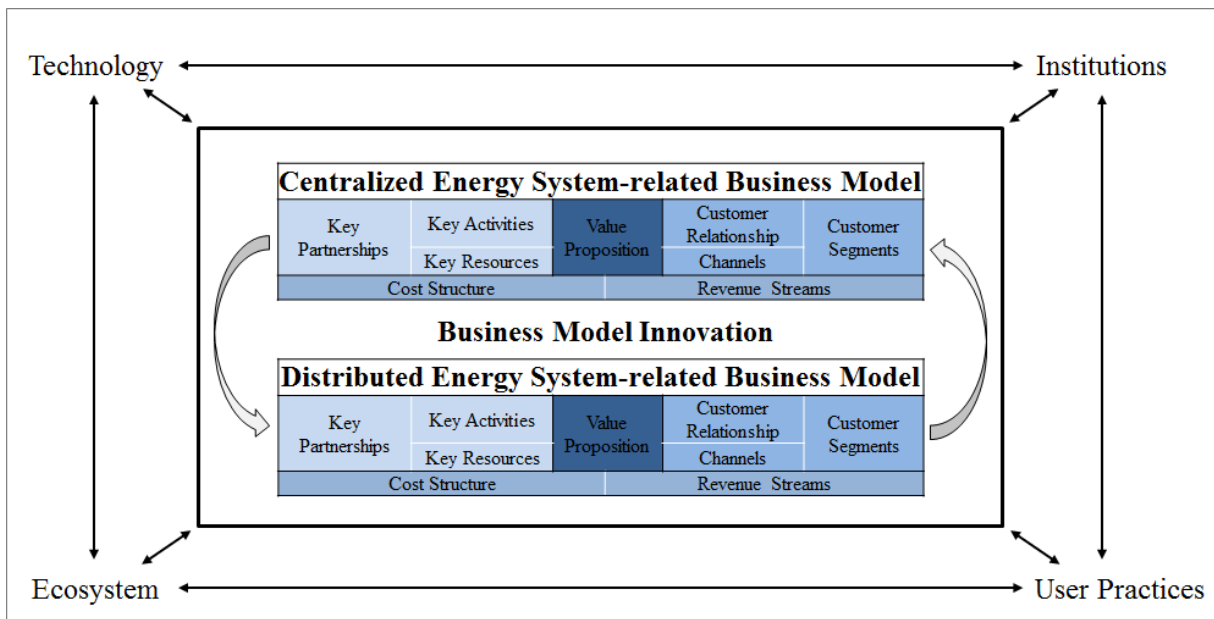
Technology

Institutions

Centralized Energy System-related Business Model

| Key Partnerships | Key Activities | Value Proposition | Customer Relationship | Customer Segments |
|---|---|---|---|---|
| | Key Resources | | Channels | |
| Cost Structure | | Revenue Streams | | |

Business Model Innovation

Distributed Energy System-related Business Model

| Key Partnerships | Key Activities | Value Proposition | Customer Relationship | Customer Segments |
|---|---|---|---|---|
| | Key Resources | | Channels | |
| Cost Structure | | Revenue Streams | | |

Ecosystem

User Practices